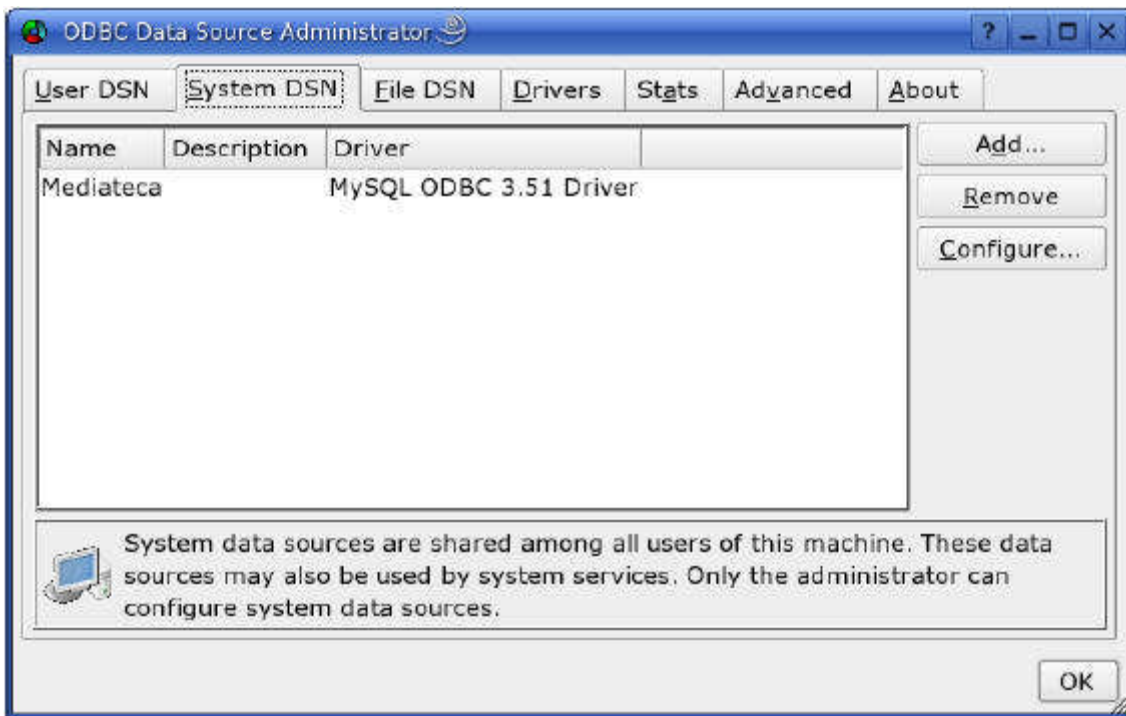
ODBC Data Source Administrator

?

User DSN | System DSN | File DSN | Drivers | Stats | Advanced | About

| Name | Description | Driver |
|---|---|---|
| Mediateca | | MySQL ODBC 3.51 Driver |

Add...

Remove

Configure...

System data sources are shared among all users of this machine. These data sources may also be used by system services. Only the administrator can configure system data sources.

OK